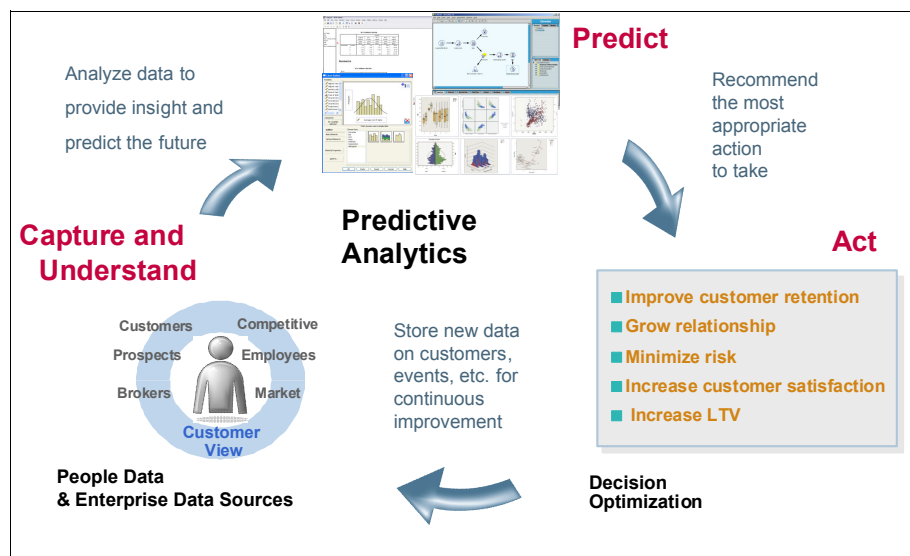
Predict

Analyze data to provide insight and predict the future

Recommend the most appropriate action to take

Predictive Analytics

Capture and Understand

Act

Customers
Competitive
Prospects
Employees
Brokers
Market
Customer View

Store new data on customers, events, etc. for continuous improvement

Improve customer retention
Grow relationship
Minimize risk
Increase customer satisfaction
Increase LTV

People Data & Enterprise Data Sources

Decision Optimization